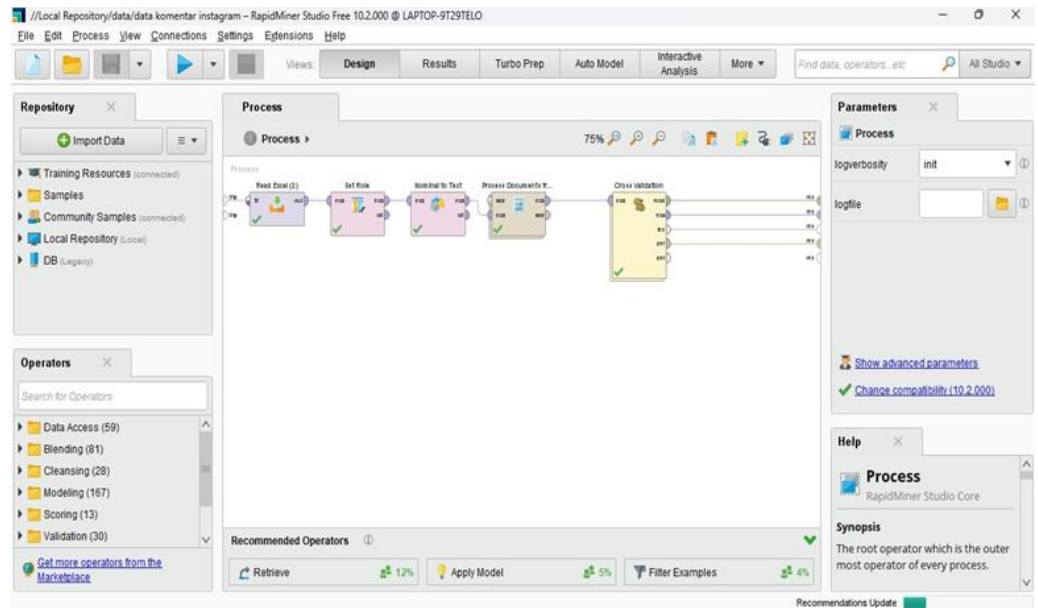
//Local Repository/data/data komentar instagram – RapidMiner Studio Free 10.2.000 @ LAPTOP-9T29TELO

File Edit Process View Connections Settings Extensions Help

Views: Design Results Turbo Prep Auto Model Interactive Analysis More ▾

Find data, operators...etc

All Studio ▾

Repository

Import Data

Training Resources (connected)
Samples
Community Samples (connected)
Local Repository (Local)
DB (Legacy)

Operators

Search for Operators

Data Access (59)
Blending (81)
Cleansing (28)
Modeling (167)
Scoring (13)
Validation (30)

Get more operators from the Marketplace

Process

Process ›

75%

Process

Read Excel (2)

Set Role

Nominal to Text

Process Documents fr...

Cross Validation

Recommended Operators

Retrieve 12%

Apply Model 5%

Filter Examples 4%

Parameters

Process

logverbosity init

logfile

Show advanced parameters

Change compatibility (10.2.000)

Help

Process

RapidMiner Studio Core

Synopsis

The root operator which is the outer most operator of every process.

Recommendations Update